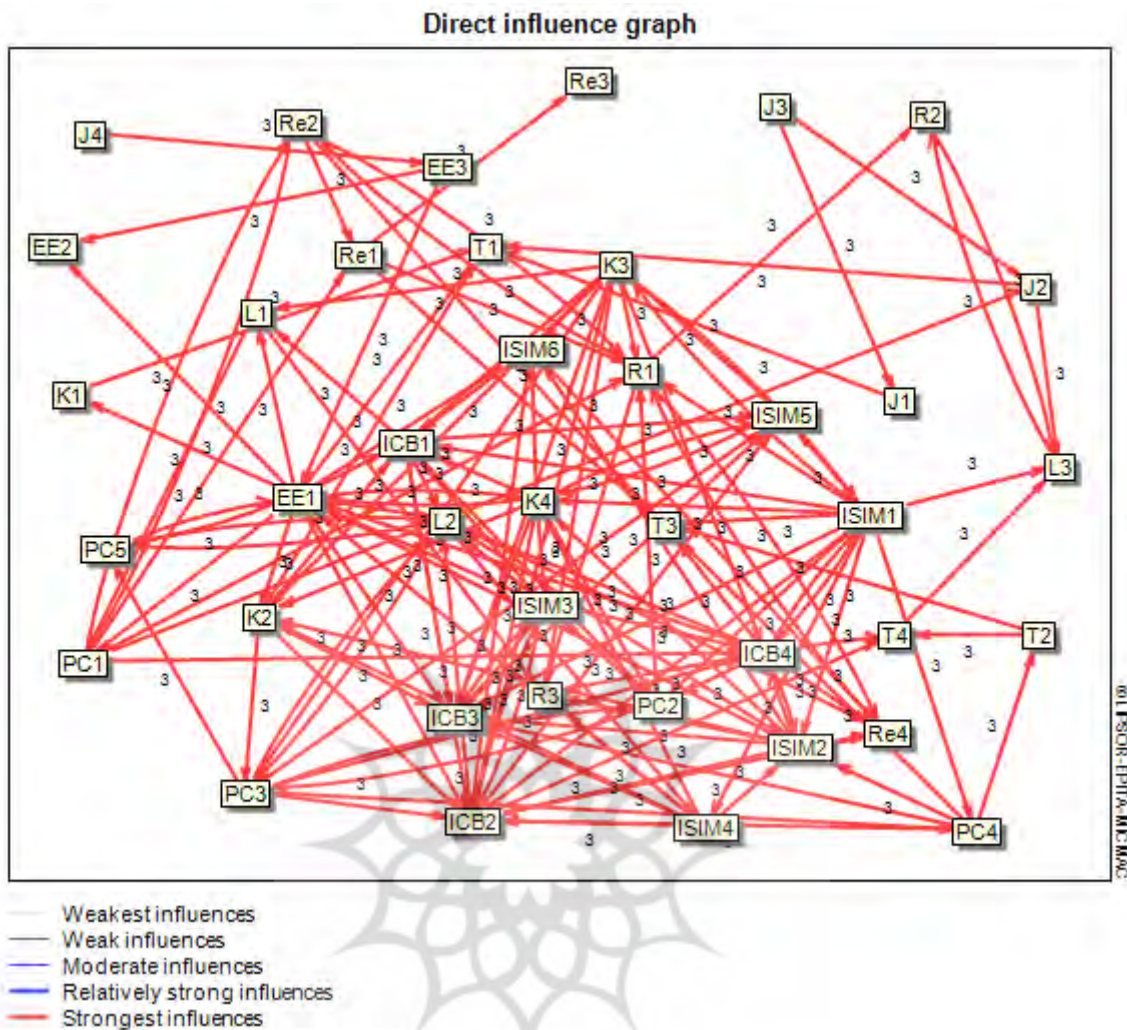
Direct influence graph

Re3
J3
R2
J4
Re2
EE3
EE2
Re1
T1
K3
J2
L1
ISIM6
R1
K1
J1
ISIM5
ICB1
L3
EE1
K4
ISIM1
L2
T3
PC5
ISIM3
K2
T4
T2
ICB4
PC1
R3
ICB3
PC2
Re4
ISIM2
PC3
ICB2
ISIM4
PC4

3 3 3 3 3 3 3 3 3 3 3 3 3 3 3 3 3 3 3 3 3 3 3 3 3 3 3 3 3 3

©LIPSOR-EPITA-MICMAC

Weakest influences
Weak influences
Moderate influences
Relatively strong influences
Strongest influences